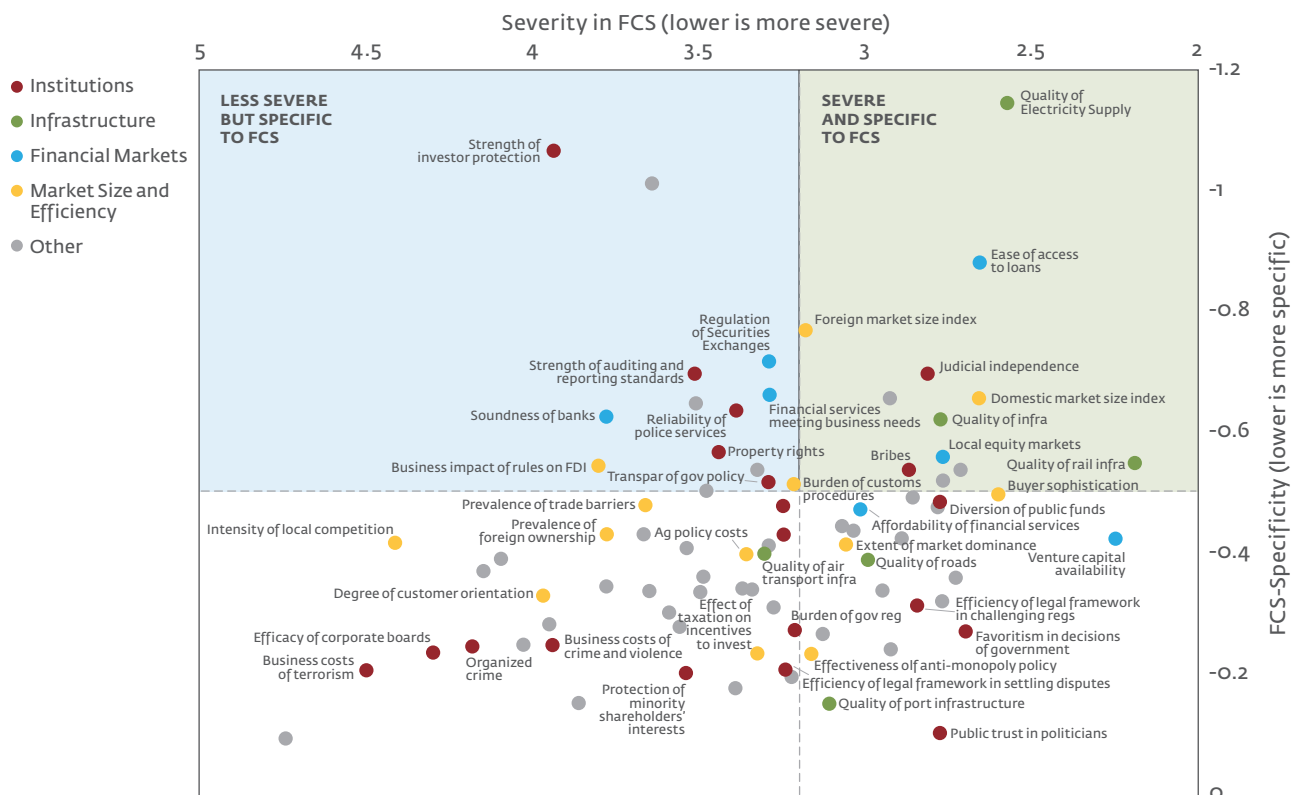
Severity in FCS (lower is more severe)

5 4.5 4 3.5 3 2.5 2

Institutions
Infrastructure
Financial Markets
Market Size and Efficiency
Other

LESS SEVERE BUT SPECIFIC TO FCS

SEVERE AND SPECIFIC TO FCS

-1.2
-1
-0.8
-0.6
-0.4
-0.2
0

FCS-Specificity (lower is more specific)

Quality of Electricity Supply
Strength of investor protection
Ease of access to loans
Regulation of Securities Exchanges
Foreign market size index
Strength of auditing and reporting standards
Judicial independence
Domestic market size index
Soundness of banks
Reliability of police services
Financial services meeting business needs
Quality of infra
Property rights
Local equity markets
Business impact of rules on FDI
Bribes
Quality of rail infra
Transpar of gov policy
Burden of customs procedures
Buyer sophistication
Prevalence of trade barriers
Diversion of public funds
Intensity of local competition
Prevalence of foreign ownership
Ag policy costs
Affordability of financial services
Extent of market dominance
Venture capital availability
Quality of air transport infra
Quality of roads
Degree of customer orientation
Effect of taxation on incentives to invest
Burden of gov reg
Efficiency of legal framework in challenging regs
Efficacy of corporate boards
Business costs of crime and violence
Favoritism in decisions of government
Business costs of terrorism
Organized crime
Effectiveness of anti-monopoly policy
Efficiency of legal framework in settling disputes
Protection of minority shareholders' interests
Quality of port infrastructure
Public trust in politicians